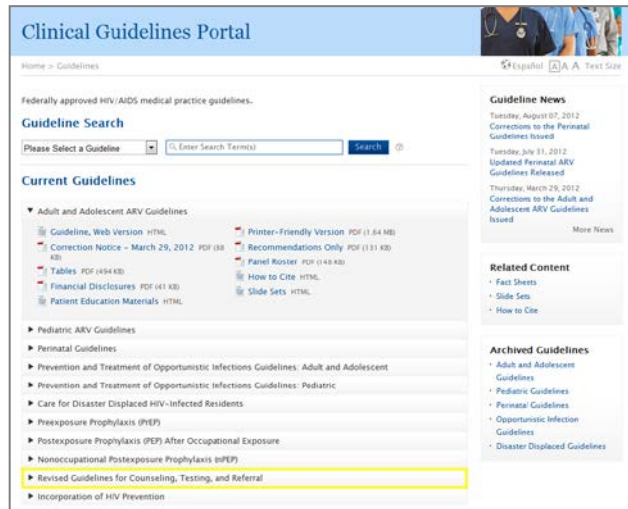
Clinical Guidelines Portal

Home > Guidelines

Español A A A Text Size

Federally approved HIV/AIDS medical practice guidelines.

Guideline Search

Please Select a Guideline

Enter Search Term(s)

Search

Current Guidelines

▼ Adult and Adolescent ARV Guidelines

Guideline, Web Version HTML

Correction Notice – March 29, 2012 PDF (88 KB)

Tables PDF (494 KB)

Financial Disclosures PDF (41 KB)

Patient Education Materials HTML

Printer-Friendly Version PDF (1.64 MB)

Recommendations Only PDF (131 KB)

Panel Roster PDF (148 KB)

How to Cite HTML

Slide Sets HTML

▶ Pediatric ARV Guidelines

▶ Perinatal Guidelines

▶ Prevention and Treatment of Opportunistic Infections Guidelines: Adult and Adolescent

▶ Prevention and Treatment of Opportunistic Infections Guidelines: Pediatric

▶ Care for Disaster Displaced HIV-Infected Residents

▶ Preexposure Prophylaxis (PrEP)

▶ Postexposure Prophylaxis (PEP) After Occupational Exposure

▶ Nonoccupational Postexposure Prophylaxis (nPEP)

▶ Revised Guidelines for Counseling, Testing, and Referral

▶ Incorporation of HIV Prevention

Guideline News

Tuesday, August 07, 2012
Corrections to the Perinatal Guidelines Issued

Tuesday, July 31, 2012
Updated Perinatal ARV Guidelines Released

Thursday, March 29, 2012
Corrections to the Adult and Adolescent ARV Guidelines Issued

More News

Related Content

Fact Sheets
Slide Sets
How to Cite

Archived Guidelines

Adult and Adolescent Guidelines
Pediatric Guidelines
Perinatal Guidelines
Opportunistic Infection Guidelines
Disaster Displaced Guidelines